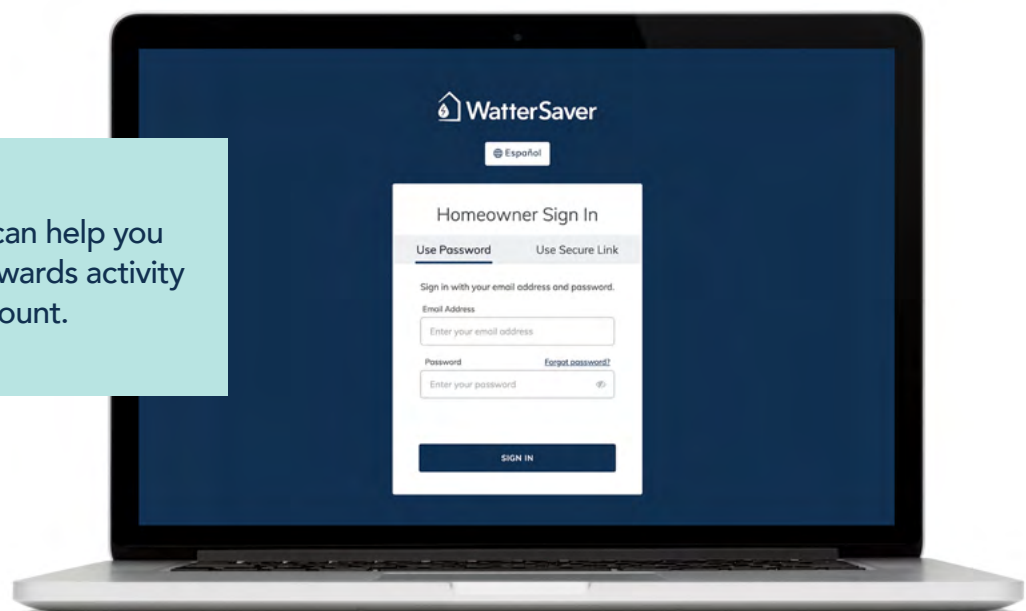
can help you
wards activity
ount.

WatterSaver

Español

Homeowner Sign In

Use Password

Use Secure Link

Sign in with your email address and password.

Email Address

Enter your email address

Password

Forgot password?

Enter your password

SIGN IN